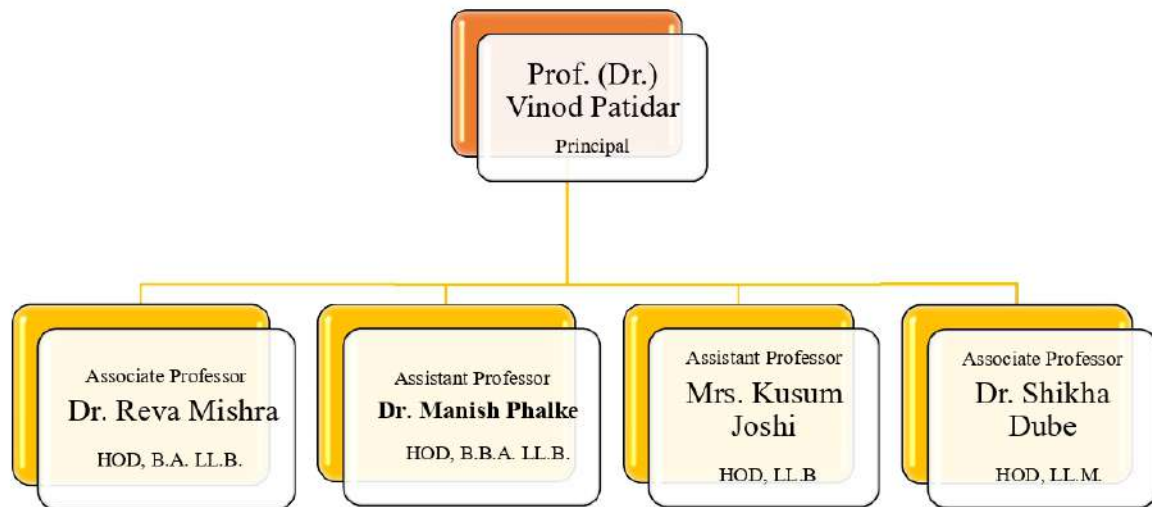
Prof. (Dr.) Vinod Patidar
Principal

Associate Professor
Dr. Reva Mishra
HOD, B.A. LL.B.

Assistant Professor
Dr. Manish Phalke
HOD, B.B.A. LL.B.

Assistant Professor
Mrs. Kusum Joshi
HOD, LL.B

Associate Professor
Dr. Shikha Dube
HOD, LL.M.